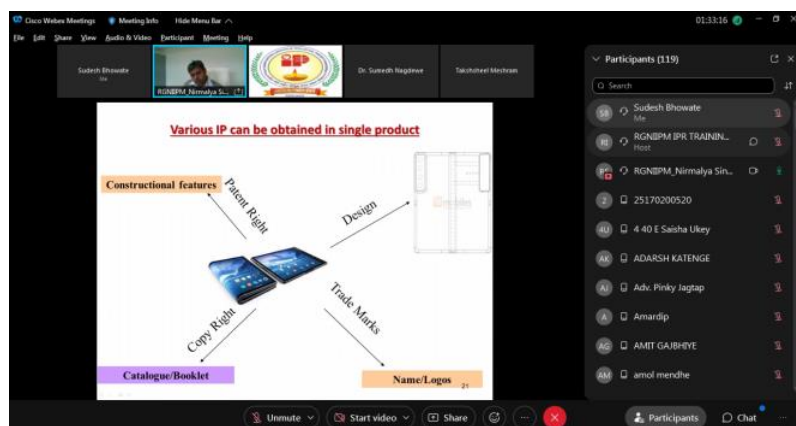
Cisco Webex Meetings   Meeting Info   Hide Menu Bar

01:33:16

File Edit Share View Audio & Video Participant Meeting Help

Sudesh Bhowate
Me

RGNIIPM_Nirmalya S...

Dr. Sumedh Nagdewe

Takshsheel Meshram

Various IP can be obtained in single product

Constructional features

Patent Right

Design

Copy Right

Trade Marks

Catalogue/Booklet

Name/Logos

21

Participants (119)

Search

SB Sudesh Bhowate
Me

RI RGNIIPM IPR TRAININ...
Host

RGNIIPM_Nirmalya Sin...

2 25170200520

4U 4 40 E Saisha Ukey

AK ADARSH KATENGE

AJ Adv. Pinky Jagtap

A Amardip

AG AMIT GAJBHIYE

AM amol mendhe

Unmute

Start video

Share

Participants

Chat